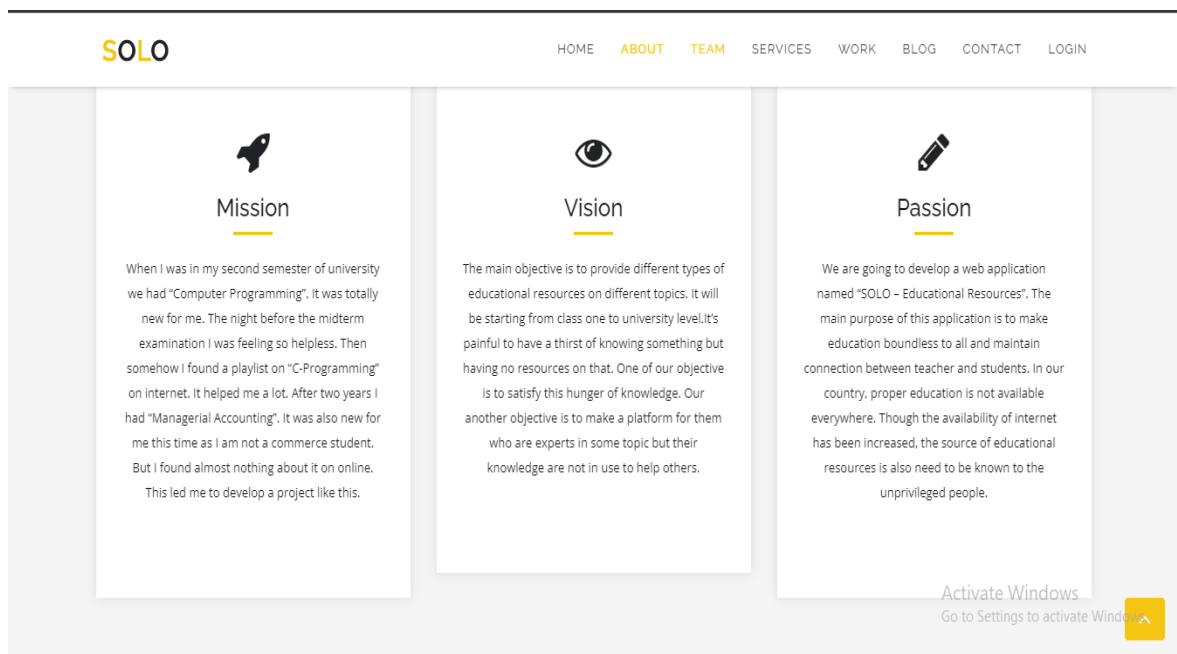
SOLO

HOME ABOUT TEAM SERVICES WORK BLOG CONTACT LOGIN

Mission

When I was in my second semester of university we had "Computer Programming". It was totally new for me. The night before the midterm examination I was feeling so helpless. Then somehow I found a playlist on "C-Programming" on internet. It helped me a lot. After two years I had "Managerial Accounting". It was also new for me this time as I am not a commerce student. But I found almost nothing about it on online. This led me to develop a project like this.

Vision

The main objective is to provide different types of educational resources on different topics. It will be starting from class one to university level.It's painful to have a thirst of knowing something but having no resources on that. One of our objective is to satisfy this hunger of knowledge. Our another objective is to make a platform for them who are experts in some topic but their knowledge are not in use to help others.

Passion

We are going to develop a web application named "SOLO – Educational Resources". The main purpose of this application is to make education boundless to all and maintain connection between teacher and students. In our country, proper education is not available everywhere. Though the availability of internet has been increased, the source of educational resources is also need to be known to the unprivileged people.

Activate Windows
Go to Settings to activate Windows.